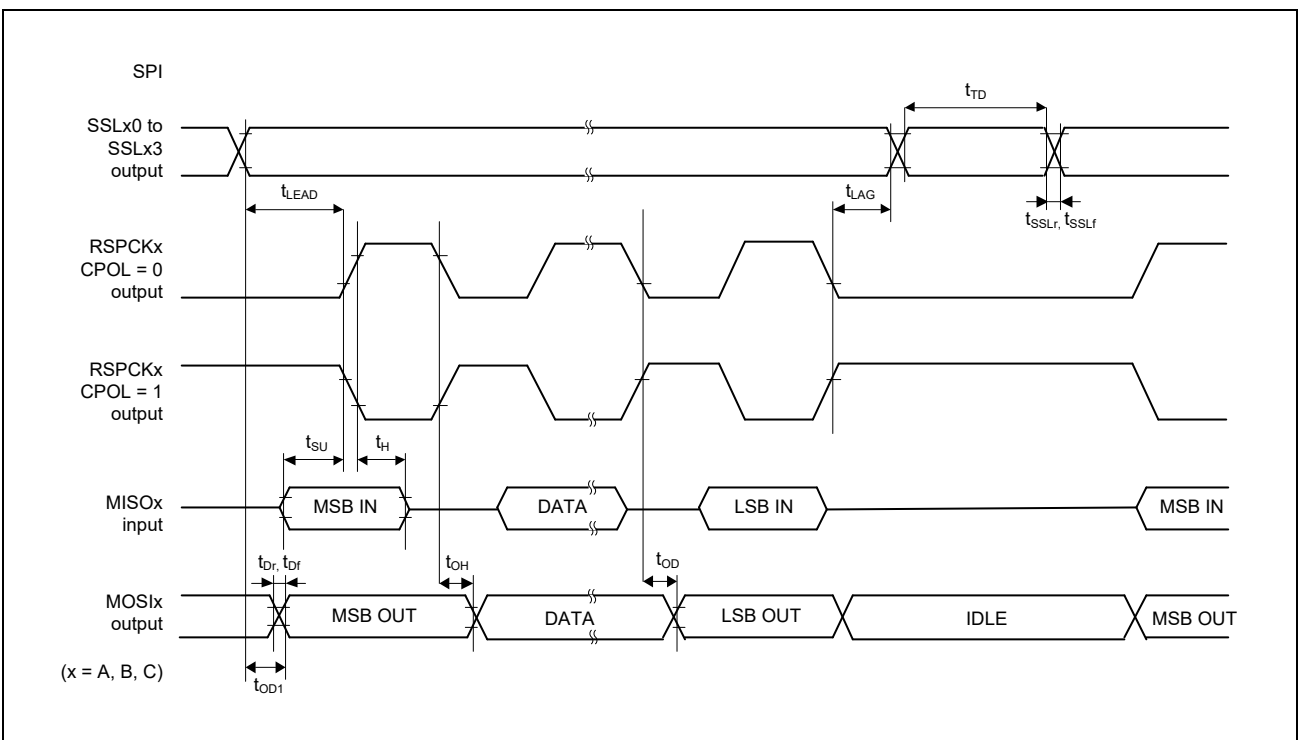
SPI

$t_{TD}$

SSLx0 to SSLx3 output

$t_{LEAD}$

$t_{LAG}$

$t_{SSLr}$, $t_{SSLf}$

RSPCKx CPOL = 0 output

RSPCKx CPOL = 1 output

$t_{SU}$

$t_{H}$

MISOx input

MSB IN

DATA

LSB IN

MSB IN

$t_{Dr}$, $t_{Df}$

$t_{OH}$

$t_{OD}$

MOSIx output

MSB OUT

DATA

LSB OUT

IDLE

MSB OUT

(x = A, B, C)

$t_{OD1}$